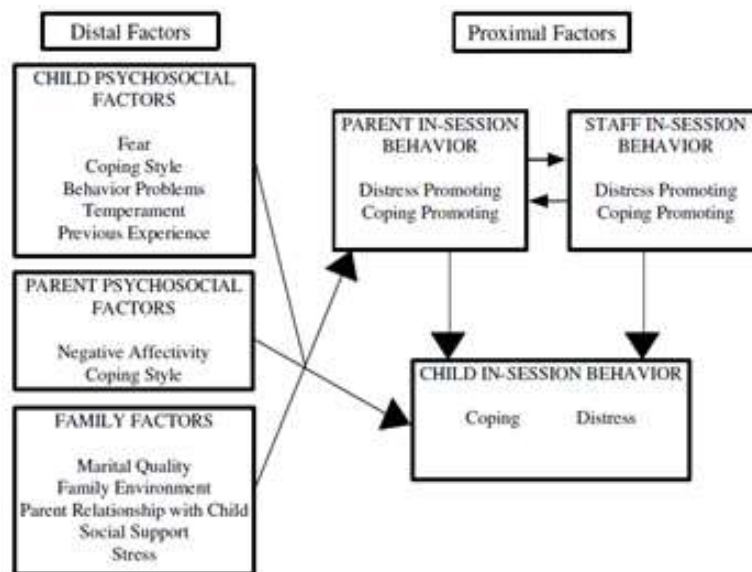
Distal Factors

Proximal Factors

CHILD PSYCHOSOCIAL FACTORS

Fear
Coping Style
Behavior Problems
Temperament
Previous Experience

PARENT IN-SESSION BEHAVIOR

Distress Promoting
Coping Promoting

STAFF IN-SESSION BEHAVIOR

Distress Promoting
Coping Promoting

PARENT PSYCHOSOCIAL FACTORS

Negative Affectivity
Coping Style

CHILD IN-SESSION BEHAVIOR

Coping Distress

FAMILY FACTORS

Marital Quality
Family Environment
Parent Relationship with Child
Social Support
Stress